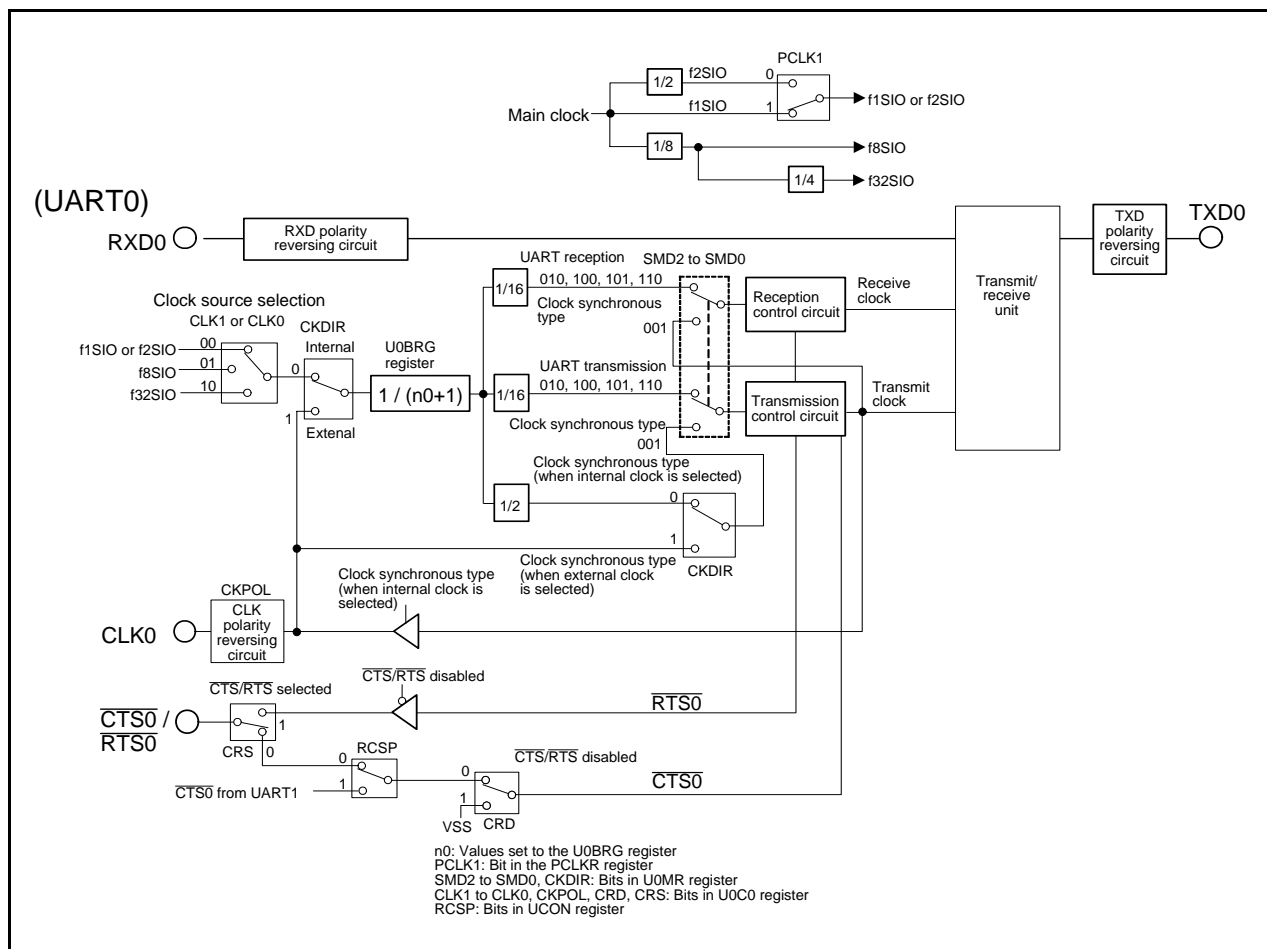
PCLK1
1/2
f2SIO
0
f1SIO
1
f1SIO or f2SIO
Main clock
1/8
f8SIO
1/4
f32SIO

(UART0)
RXD0
RXD polarity reversing circuit
TXD polarity reversing circuit
TXD0
UART reception
SMD2 to SMD0
1/16
010, 100, 101, 110
Clock synchronous type
001
Reception control circuit
Receive clock
Transmit/ receive unit
Clock source selection
CLK1 or CLK0
CKDIR
Internal
U0BRG register
f1SIO or f2SIO
00
01
f8SIO
10
f32SIO
0
1 / (n0+1)
UART transmission
1/16
010, 100, 101, 110
Transmission control circuit
Transmit clock
1
Extenal
Clock synchronous type
001
Clock synchronous type (when internal clock is selected)
1/2
0
1
Clock synchronous type (when external clock is selected)
CKDIR
CKPOL
Clock synchronous type (when internal clock is selected)
CLK0
CLK polarity reversing circuit
$\overline{CTS}/\overline{RTS}$ disabled
$\overline{CTS}/\overline{RTS}$ selected
$\overline{RTS0}$
$\overline{CTS0}$ / $\overline{RTS0}$
1
CRS
0
RCSP
0
$\overline{CTS}/\overline{RTS}$ disabled
0
$\overline{CTS0}$
$\overline{CTS0}$ from UART1
1
1
VSS
CRD

n0: Values set to the U0BRG register
PCLK1: Bit in the PCLKR register
SMD2 to SMD0, CKDIR: Bits in U0MR register
CLK1 to CLK0, CKPOL, CRD, CRS: Bits in U0C0 register
RCSP: Bits in UCON register